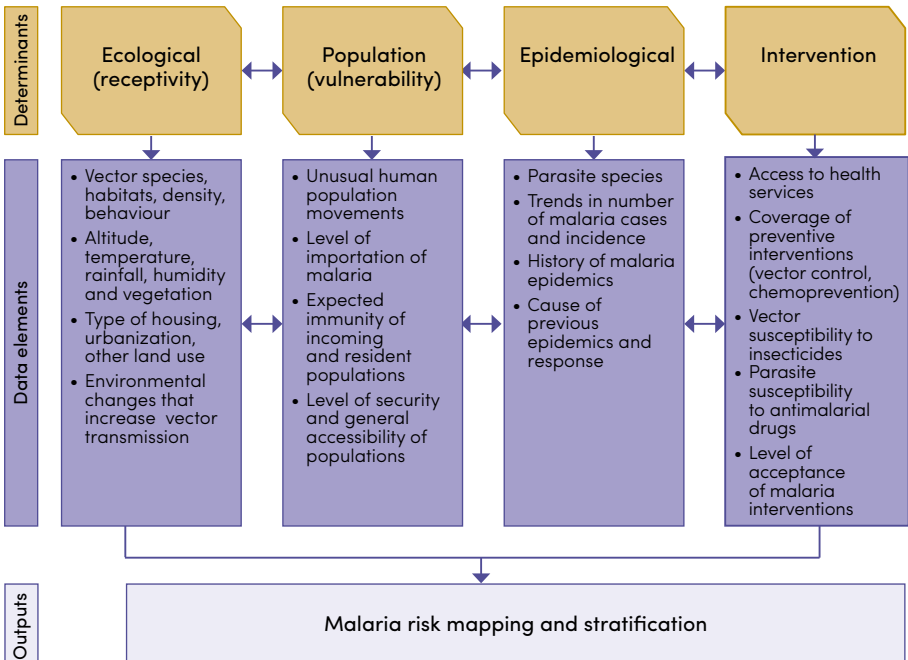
Determinants

Ecological (receptivity)

Population (vulnerability)

Epidemiological

Intervention

Data elements

• Vector species, habitats, density, behaviour
• Altitude, temperature, rainfall, humidity and vegetation
• Type of housing, urbanization, other land use
• Environmental changes that increase vector transmission

• Unusual human population movements
• Level of importation of malaria
• Expected immunity of incoming and resident populations
• Level of security and general accessibility of populations

• Parasite species
• Trends in number of malaria cases and incidence
• History of malaria epidemics
• Cause of previous epidemics and response

• Access to health services
• Coverage of preventive interventions (vector control, chemoprevention)
• Vector susceptibility to insecticides
• Parasite susceptibility to antimalarial drugs
• Level of acceptance of malaria interventions

Outputs

Malaria risk mapping and stratification